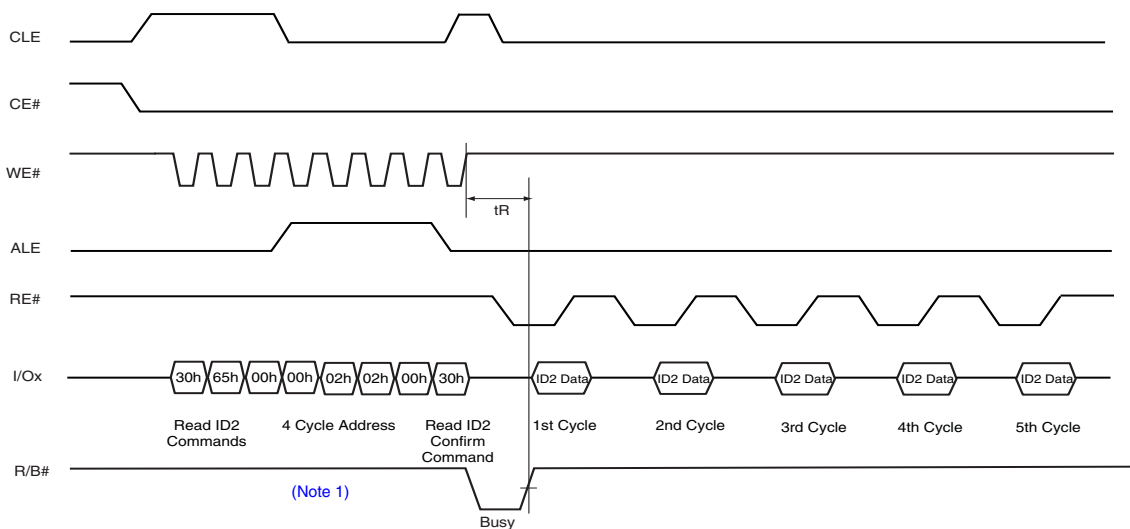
CLE

CE#

WE#

tR

ALE

RE#

I/Ox

30h 65h 00h 00h 02h 02h 00h 30h

ID2 Data ID2 Data ID2 Data ID2 Data ID2 Data

Read ID2 Commands

4 Cycle Address

Read ID2 Confirm Command

1st Cycle

2nd Cycle

3rd Cycle

4th Cycle

5th Cycle

R/B#

(Note 1)

Busy